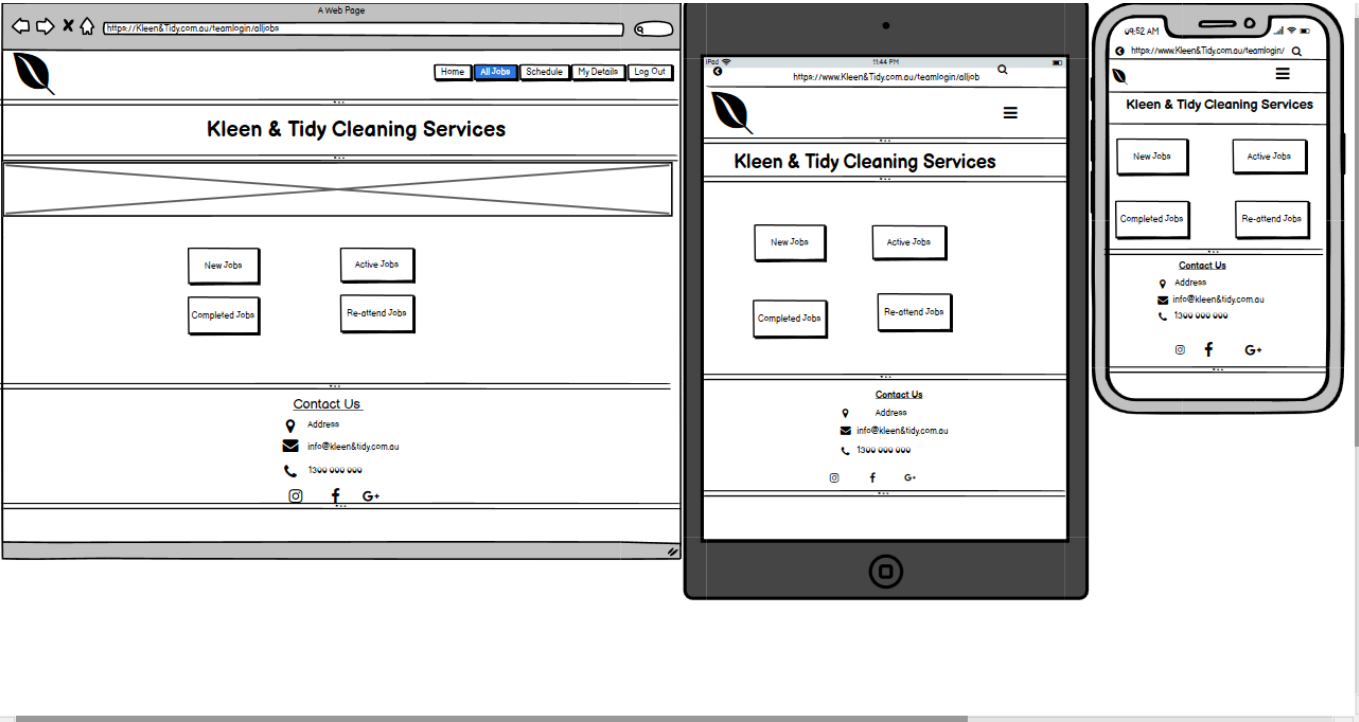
A Web Page

https://Kleen&Tidy.com.au/teamlogin/alljobs

Home All Jobs Schedule My Details Log Out

Kleen & Tidy Cleaning Services

New Jobs

Active Jobs

Completed Jobs

Re-attend Jobs

Contact Us

Address

info@kleen&tidy.com.au

1300 000 000

G+

iPad 11:44 PM

https://www.Kleen&Tidy.com.au/teamlogin/alljob

Kleen & Tidy Cleaning Services

New Jobs

Active Jobs

Completed Jobs

Re-attend Jobs

Contact Us

Address

info@kleen&tidy.com.au

1300 000 000

G+

9:52 AM

https://www.Kleen&Tidy.com.au/teamlogin/

Kleen & Tidy Cleaning Services

New Jobs

Active Jobs

Completed Jobs

Re-attend Jobs

Contact Us

Address

info@kleen&tidy.com.au

1300 000 000

G+